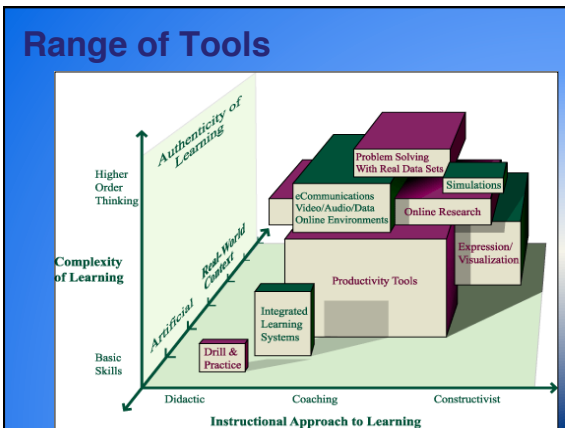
Range of Tools

Authenticity of Learning

Higher Order Thinking

Complexity of Learning

Basic Skills

Real-World Context

Artificial

Problem Solving With Real Data Sets

Simulations

eCommunications Video/Audio/Data Online Environments

Online Research

Expression/ Visualization

Productivity Tools

Integrated Learning Systems

Drill & Practice

Didactic

Coaching

Constructivist

Instructional Approach to Learning